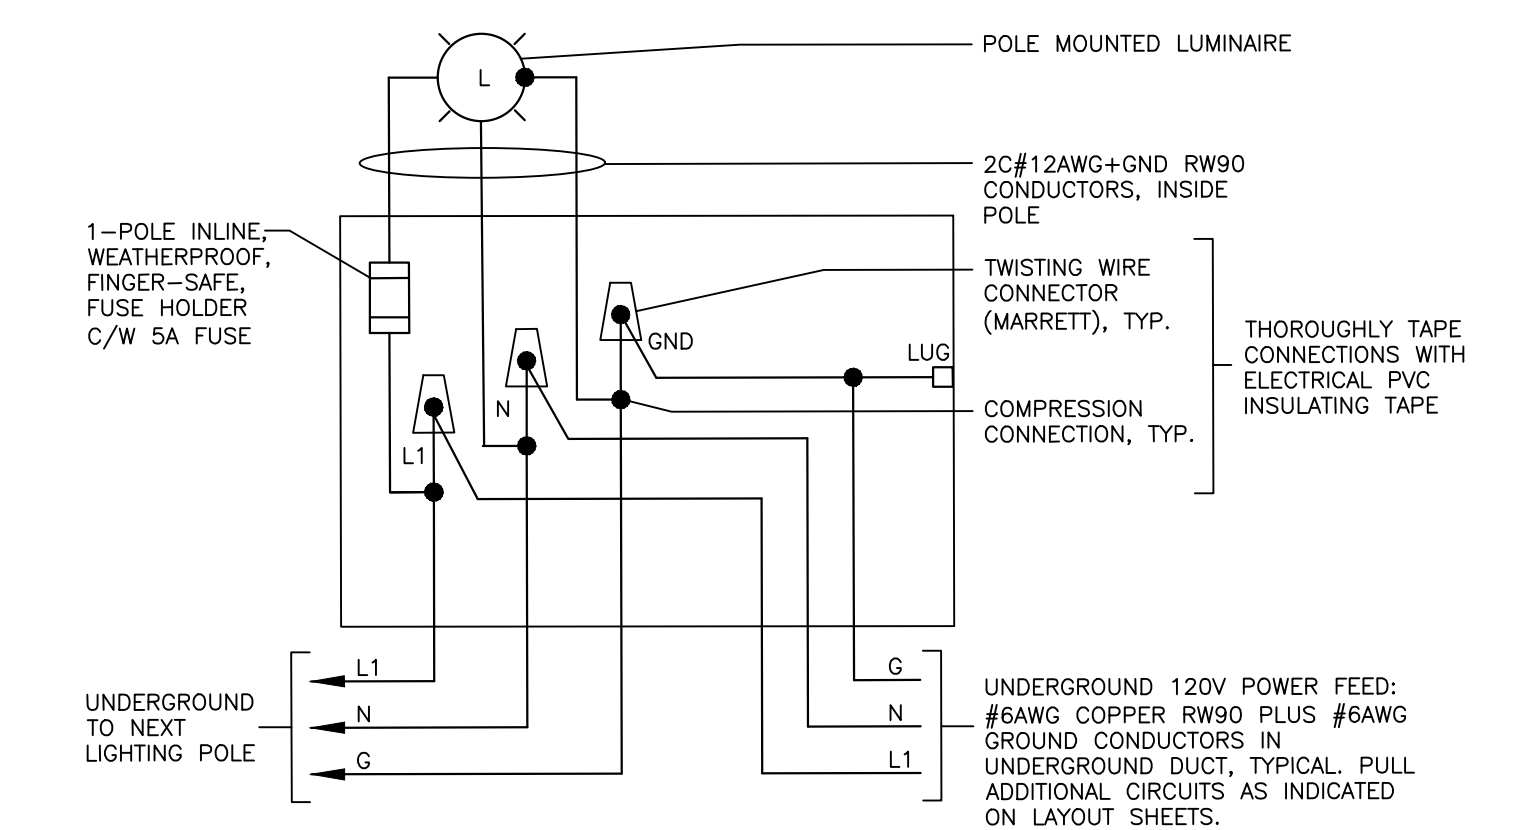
L

POLE MOUNTED LUMINAIRE

2C#12AWG+GND RW90 CONDUCTORS, INSIDE POLE

1–POLE INLINE, WEATHERPROOF, FINGER–SAFE, FUSE HOLDER C/W 5A FUSE

TWISTING WIRE CONNECTOR (MARRETT), TYP.

GND

LUG

THOROUGHLY TAPE CONNECTIONS WITH ELECTRICAL PVC INSULATING TAPE

N

L1

COMPRESSION CONNECTION, TYP.

L1

N

G

G

N

L1

UNDERGROUND TO NEXT LIGHTING POLE

UNDERGROUND 120V POWER FEED: #6AWG COPPER RW90 PLUS #6AWG GROUND CONDUCTORS IN UNDERGROUND DUCT, TYPICAL. PULL ADDITIONAL CIRCUITS AS INDICATED ON LAYOUT SHEETS.